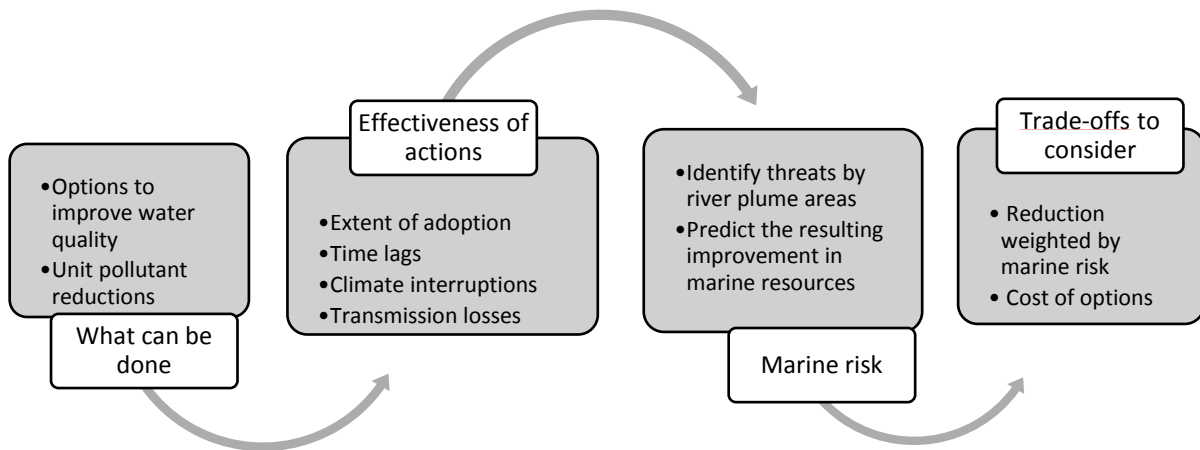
•Options to improve water quality
•Unit pollutant reductions

What can be done

Effectiveness of actions

•Extent of adoption
•Time lags
•Climate interruptions
•Transmission losses

•Identify threats by river plume areas
•Predict the resulting improvement in marine resources

Marine risk

Trade-offs to consider

• Reduction weighted by marine risk
• Cost of options